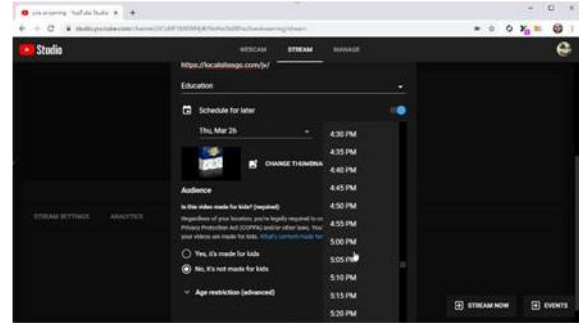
Live streaming - YouTube Studio ×  +

studio.youtube.com/channel/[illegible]/livestreaming/stream

Studio

WEBCAM   STREAM   MANAGE

https://localsitesgo.com/jv/

Education

Schedule for later

Thu, Mar 26

CHANGE THUMBNA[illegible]

Audience

Is this video made for kids? (required)

Regardless of your location, you're legally required to co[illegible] Privacy Protection Act (COPPA) and/or other laws. You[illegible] your videos are made for kids. What's content made for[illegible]

Yes, it's made for kids

No, it's not made for kids

Age restriction (advanced)

4:30 PM
4:35 PM
4:40 PM
4:45 PM
4:50 PM
4:55 PM
5:00 PM
5:05 PM
5:10 PM
5:15 PM
5:20 PM

STREAM SETTINGS   ANALYTICS

STREAM NOW   EVENTS